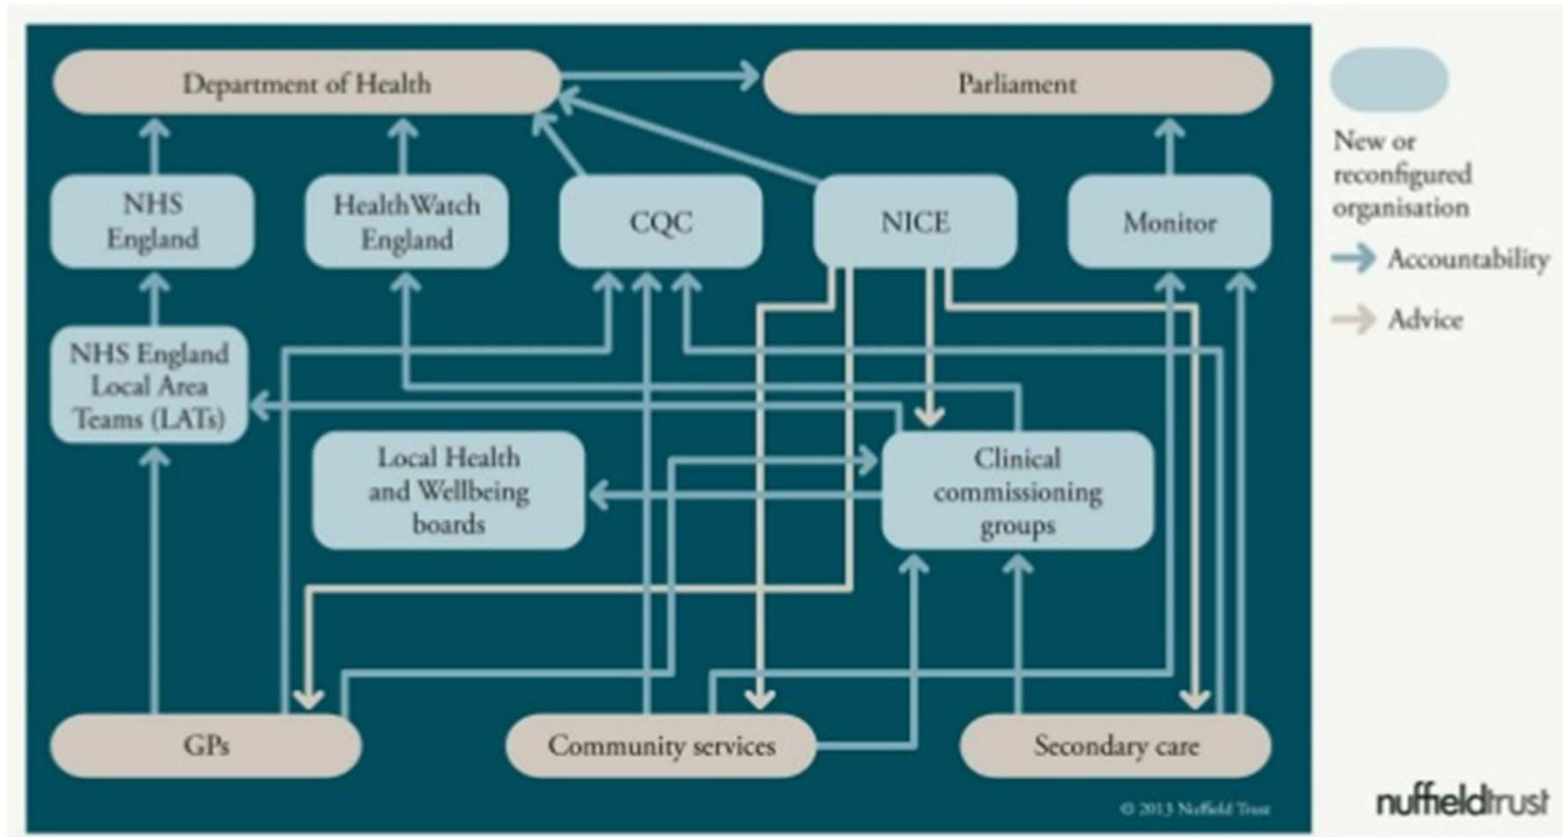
Department of Health

Parliament

NHS England

HealthWatch England

CQC

NICE

Monitor

NHS England Local Area Teams (LATs)

Local Health and Wellbeing boards

Clinical commissioning groups

GPs

Community services

Secondary care

New or reconfigured organisation

Accountability

Advice

© 2013 Nuffield Trust

nuffieldtrust